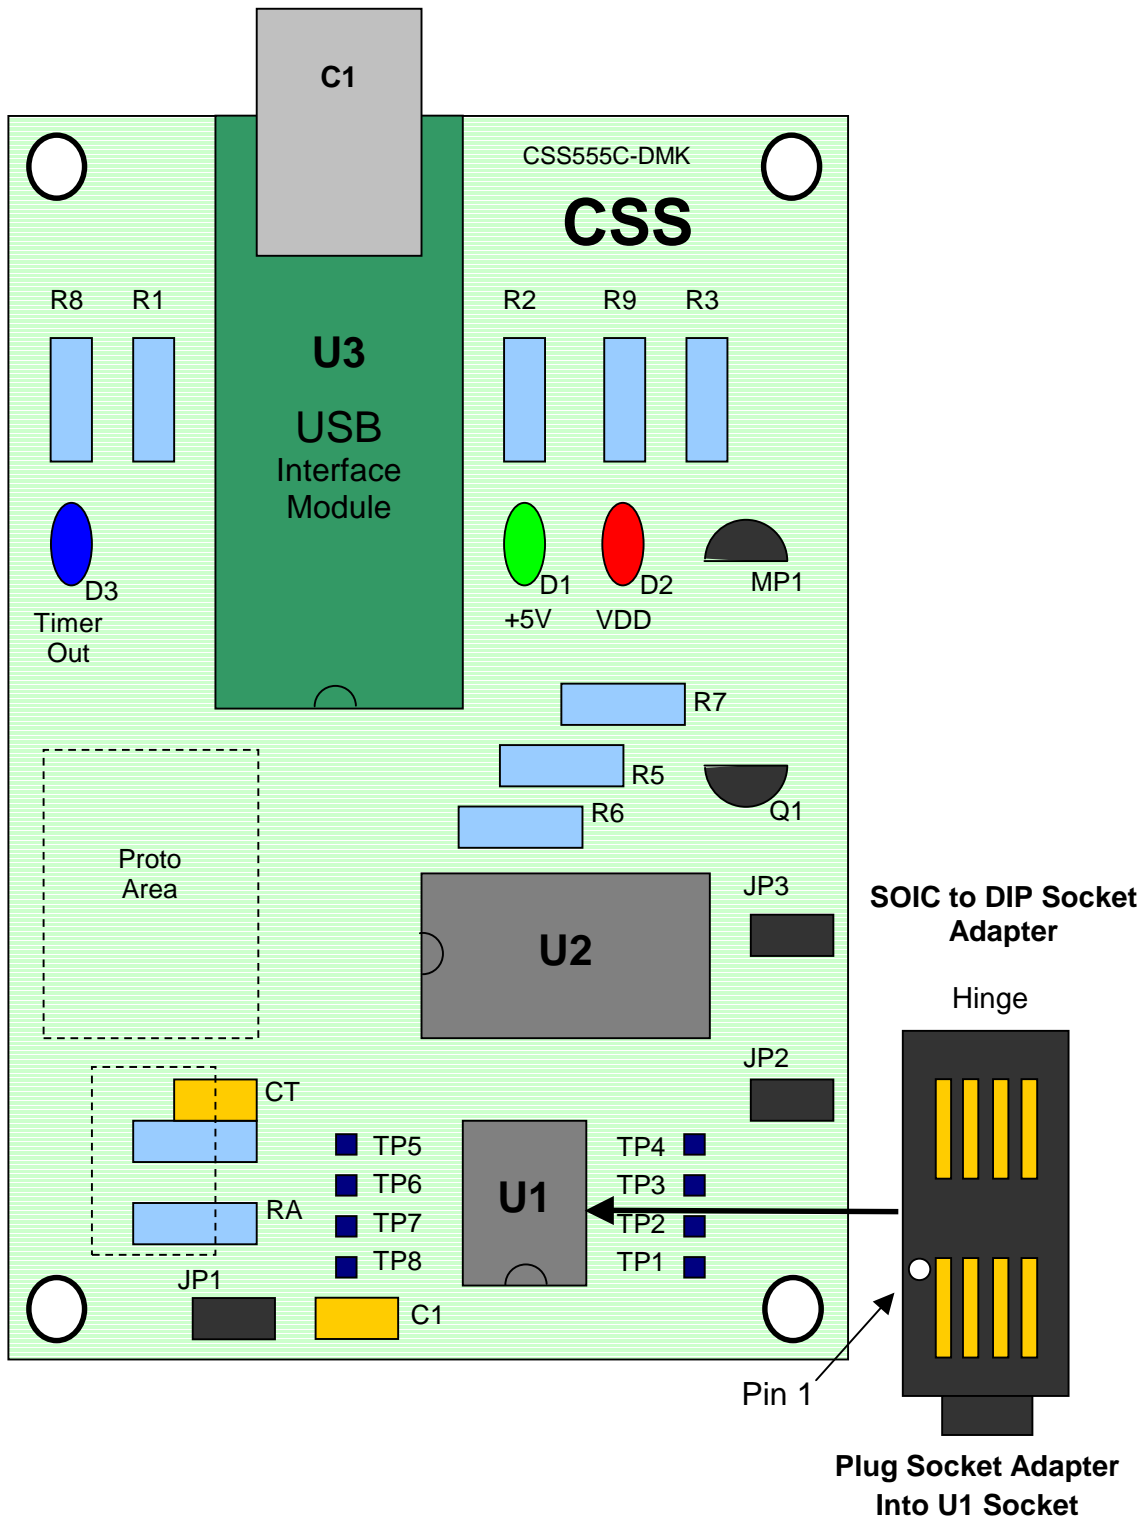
C1

CSS555C-DMK

CSS

R8 R1

U3

USB
Interface
Module

R2 R9 R3

D3
Timer
Out

D1
+5V

D2
VDD

MP1

R7

R5

Q1

R6

Proto
Area

JP3

U2

SOIC to DIP Socket
Adapter

Hinge

JP2

CT

TP5
TP6
TP7
TP8

U1

TP4
TP3
TP2
TP1

RA

JP1

C1

Pin 1

Plug Socket Adapter
Into U1 Socket